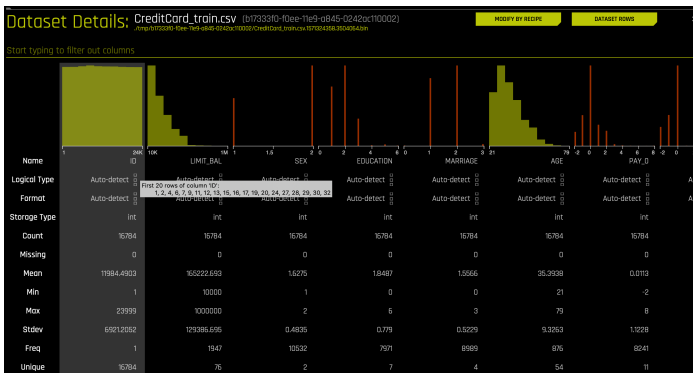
Dataset Details: CreditCard_train.csv (b17333f0-f0ee-11e9-a845-0242ac110002)
/tmp/b17333f0-f0ee-11e9-a845-0242ac110002/CreditCard_train.csv.1573324358.3504064.bin

MODIFY BY RECIPE
DATASET ROWS

Start typing to filter out columns

| | | | | | | | |
|---|---|---|---|---|---|---|---|
| | 1 24K | 10K 1M | 1 1.5 2 | 0 2 4 6 | 0 1 2 3 | 21 79 | -2 0 2 4 6 8 |
| Name | ID | LIMIT_BAL | SEX | EDUCATION | MARRIAGE | AGE | PAY_0 |
| Logical Type | Auto-detect | Auto-detect | Auto-detect | Auto-detect | Auto-detect | Auto-detect | Auto-detect |
| Format | Auto-detect | Auto-detect | Auto-detect | Auto-detect | Auto-detect | Auto-detect | Auto-detect |
| Storage Type | int | int | int | int | int | int | int |
| Count | 16784 | 16784 | 16784 | 16784 | 16784 | 16784 | 16784 |
| Missing | 0 | 0 | 0 | 0 | 0 | 0 | 0 |
| Mean | 11984.4903 | 165222.693 | 1.6275 | 1.8487 | 1.5566 | 35.3938 | 0.0113 |
| Min | 1 | 10000 | 1 | 0 | 0 | 21 | -2 |
| Max | 23999 | 1000000 | 2 | 6 | 3 | 79 | 8 |
| Stdev | 6921.2052 | 129386.695 | 0.4835 | 0.779 | 0.5229 | 9.3263 | 1.1228 |
| Freq | 1 | 1947 | 10532 | 7971 | 8989 | 875 | 8241 |
| Unique | 16784 | 76 | 2 | 7 | 4 | 54 | 11 |

First 20 rows of column 'ID':
1, 2, 4, 6, 7, 9, 11, 12, 13, 15, 16, 17, 19, 20, 24, 27, 28, 29, 30, 32